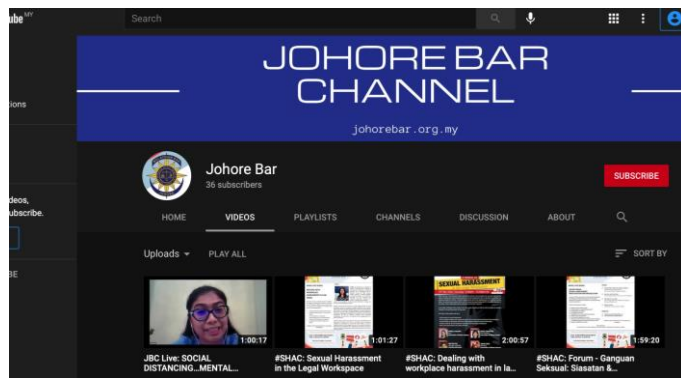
ube MY

Search

tions

deos, ubscribe.

BE

JOHORE BAR CHANNEL

johorebar.org.my

Johore Bar
36 subscribers

SUBSCRIBE

HOME VIDEOS PLAYLISTS CHANNELS DISCUSSION ABOUT

Uploads PLAY ALL

SORT BY

1:00:17
JBC Live: SOCIAL DISTANCING...MENTAL...

1:01:27
#SHAC: Sexual Harassment in the Legal Workspace

SEXUAL HARASSMENT
2:00:57
#SHAC: Dealing with workplace harassment in la...

1:59:20
#SHAC: Forum - Ganguan Seksual: Siasatan &...